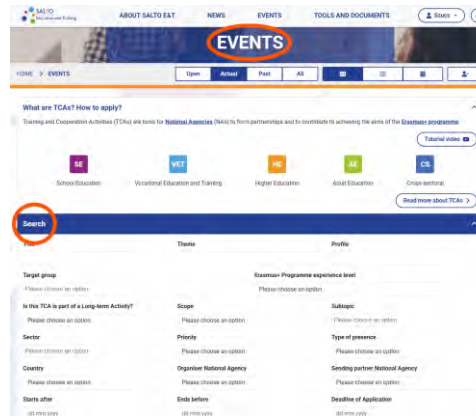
SALTO Education and Training

ABOUT SALTO E&T NEWS EVENTS TOOLS AND DOCUMENTS Struct

EVENTS

HOME > EVENTS

Open Actual Past All

What are TCAs? How to apply?

Training and Cooperation Activities (TCAs) are tools for National Agencies (NAs) to form partnerships and to contribute to achieving the aims of the Erasmus+ programme.

Tutorial video

SE School Education

VET Vocational Education and Training

HE Higher Education

AE Adult Education

CS Cross-sectoral

Read more about TCAs >

Search

Title

Theme

Profile

Target group

Please choose an option

Erasmus+ Programme experience level

Please choose an option

Is this TCA is part of a Long-term Activity?

Please choose an option

Scope

Please choose an option

Subtopic

Please choose an option

Sector

Please choose an option

Priority

Please choose an option

Type of presence

Please choose an option

Country

Please choose an option

Organiser National Agency

Please choose an option

Sending partner National Agency

Please choose an option

Starts after

dd.mm.yyyy

Ends before

dd.mm.yyyy

Deadline of Application

dd.mm.yyyy